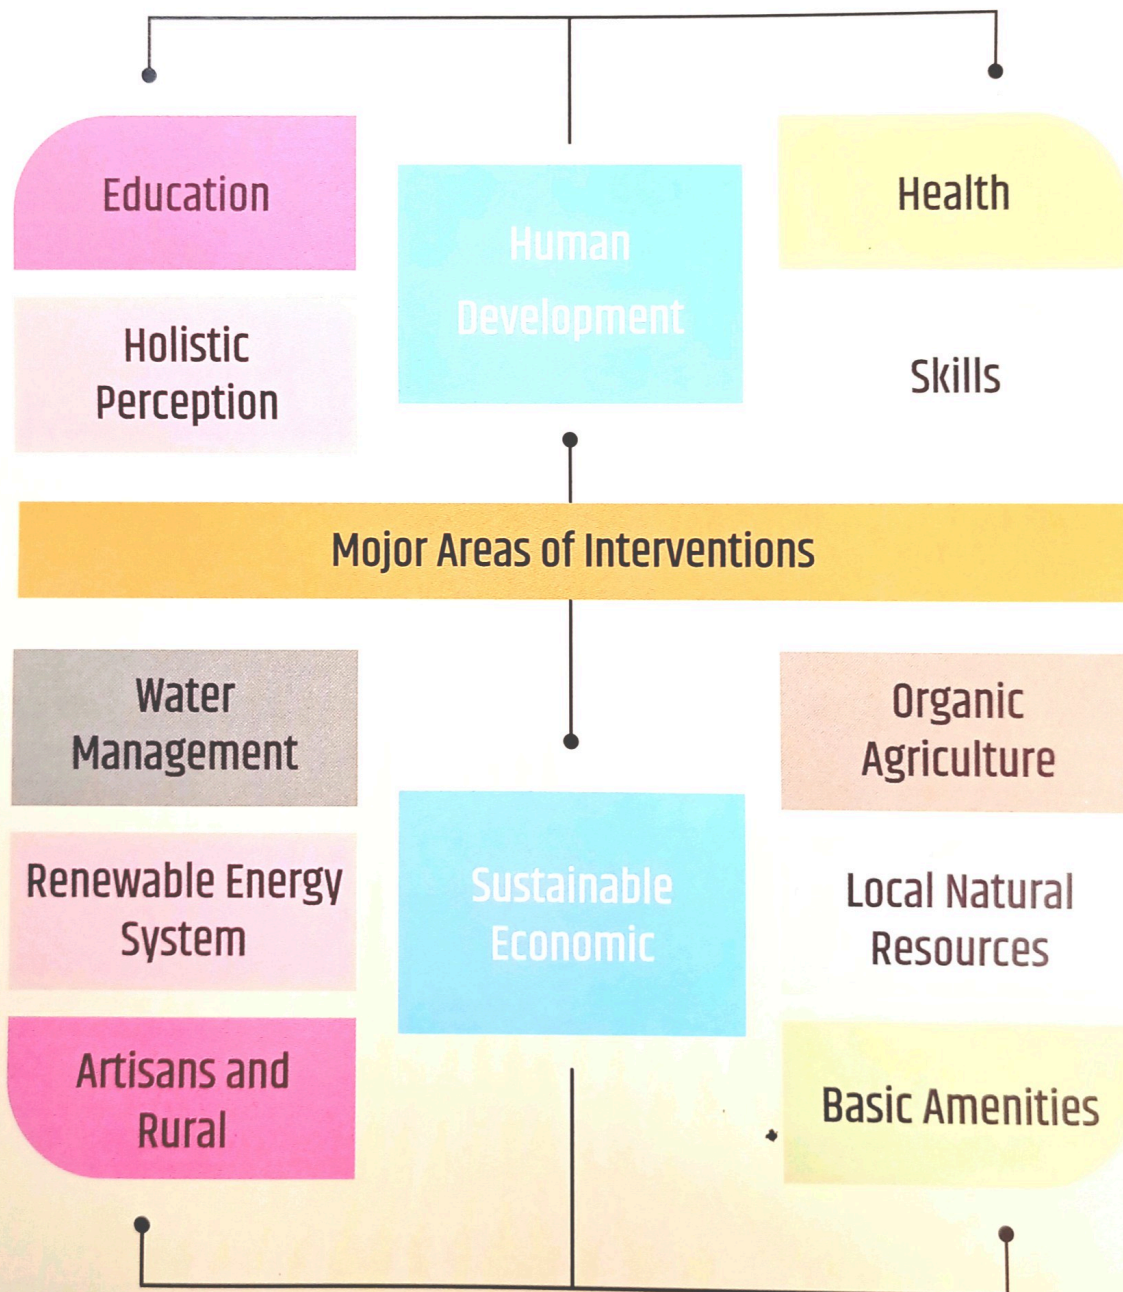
Education

Human Development

Health

Holistic Perception

Skills

Mojor Areas of Interventions

Water Management

Organic Agriculture

Renewable Energy System

Sustainable Economic

Local Natural Resources

Artisans and Rural

Basic Amenities